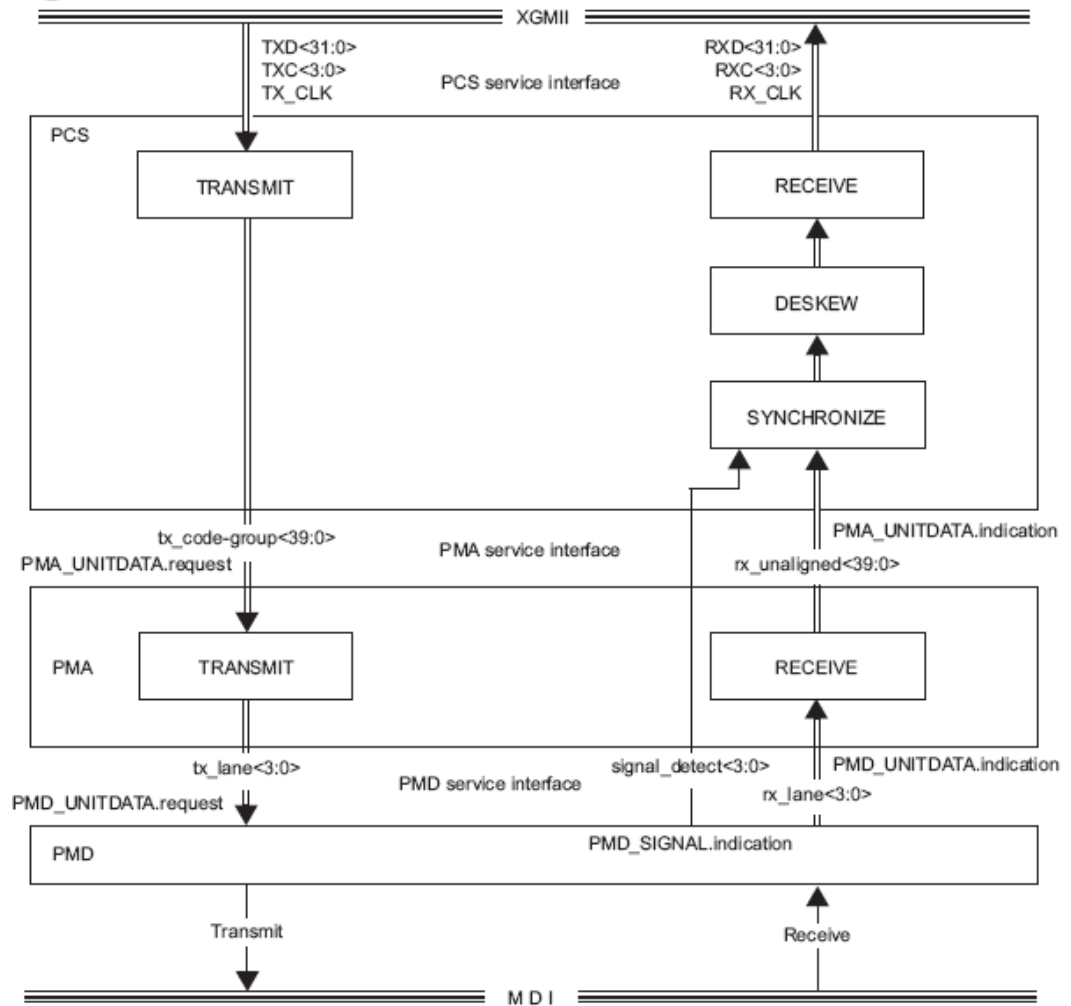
XGMII

TXD<31:0>
TXC<3:0>
TX_CLK

PCS service interface

RXD<31:0>
RXC<3:0>
RX_CLK

PCS

TRANSMIT

RECEIVE

DESKEW

SYNCHRONIZE

tx_code-group<39:0>
PMA_UNITDATA.request

PMA service interface

PMA_UNITDATA.indication
rx_unaligned<39:0>

PMA

TRANSMIT

RECEIVE

tx_lane<3:0>
PMD_UNITDATA.request

PMD service interface

signal_detect<3:0>

PMD_UNITDATA.indication
rx_lane<3:0>

PMD

PMD_SIGNAL.indication

Transmit

Receive

M D I